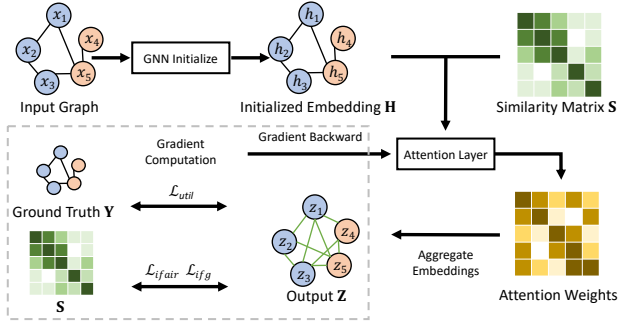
$x_1$ $x_2$ $x_3$ $x_4$ $x_5$

Input Graph

GNN Initialize

$h_1$ $h_2$ $h_3$ $h_4$ $h_5$

Initialized Embedding $\mathbf{H}$

Similarity Matrix $\mathbf{S}$

Gradient Computation

Gradient Backward

Attention Layer

Ground Truth $\mathbf{Y}$

$\mathcal{L}_{util}$

$z_1$ $z_2$ $z_3$ $z_4$ $z_5$

$\mathbf{S}$

$\mathcal{L}_{ifair}$ $\mathcal{L}_{ifg}$

Output $\mathbf{Z}$

Aggregate Embeddings

Attention Weights